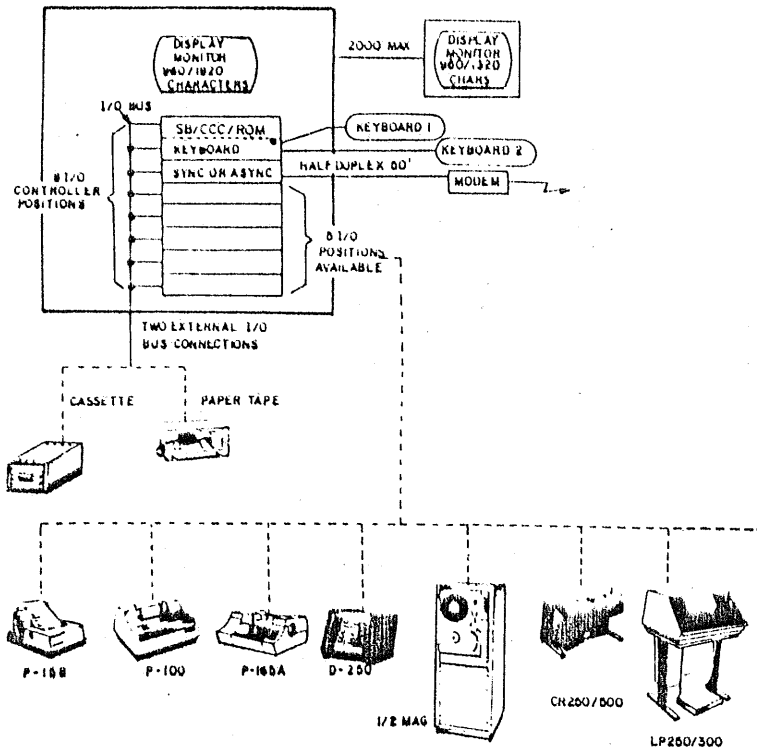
DISPLAY MONITOR 960/1920 CHARACTERS

2000 MAX

DISPLAY MONITOR 960/320 CHARS

I/O BUS

8 I/O CONTROLLER POSITIONS

SB/CCC/ROM

KEYBOARD

SYNC OR ASYNC

KEYBOARD 1

KEYBOARD 2

HALF DUPLEX 60'

MODEM

8 I/O POSITIONS AVAILABLE

TWO EXTERNAL I/O BUS CONNECTIONS

CASSETTE

PAPER TAPE

P-188

P-100

P-165A

D-250

1/2 MAG

CR250/500

LP250/300